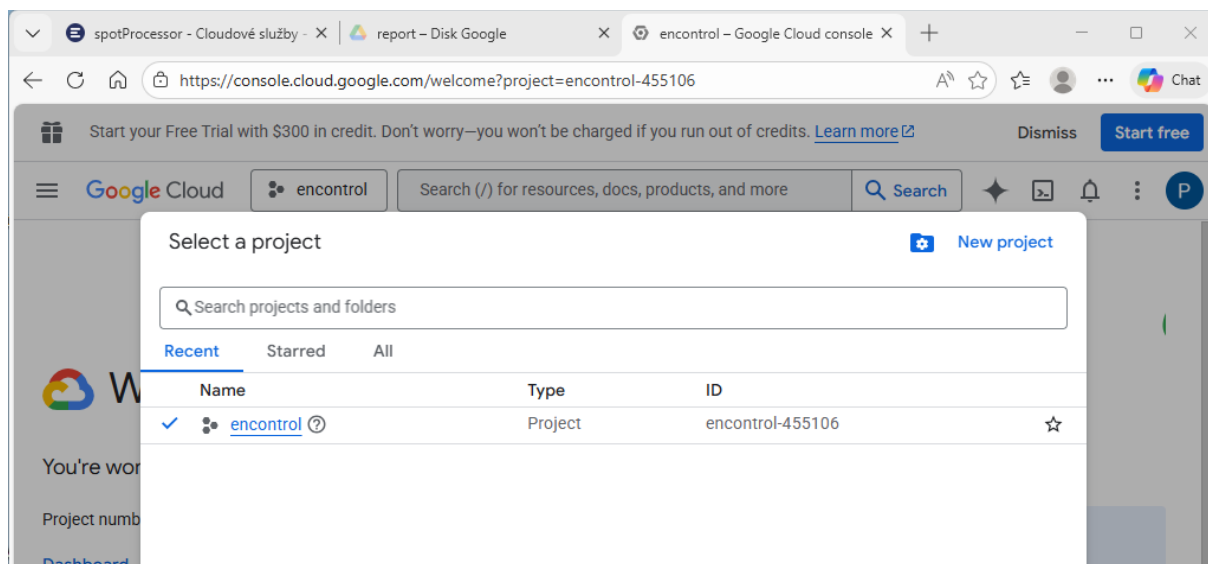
spotProcessor - Cloudové služby - ×
report – Disk Google ×
encontrol – Google Cloud console ×
+

https://console.cloud.google.com/welcome?project=encontrol-455106

Chat

Start your Free Trial with $300 in credit. Don't worry—you won't be charged if you run out of credits. Learn more

Dismiss

Start free

Google Cloud

encontrol

Search (/) for resources, docs, products, and more

Search

P

Select a project

New project

Search projects and folders

Recent

Starred

All

| | Name | Type | ID | |
|---|---|---|---|---|
| ✓ | encontrol | Project | encontrol-455106 | ☆ |

W

You're wor

Project numb

Dashboard